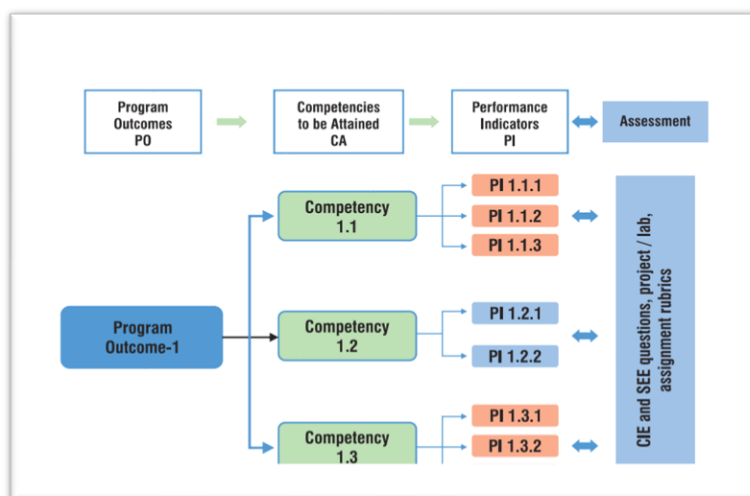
Program Outcomes PO

Competencies to be Attained CA

Performance Indicators PI

Assessment

Program Outcome-1

Competency 1.1

PI 1.1.1

PI 1.1.2

PI 1.1.3

Competency 1.2

PI 1.2.1

PI 1.2.2

Competency 1.3

PI 1.3.1

PI 1.3.2

CIE and SEE questions, project / lab, assignment rubrics